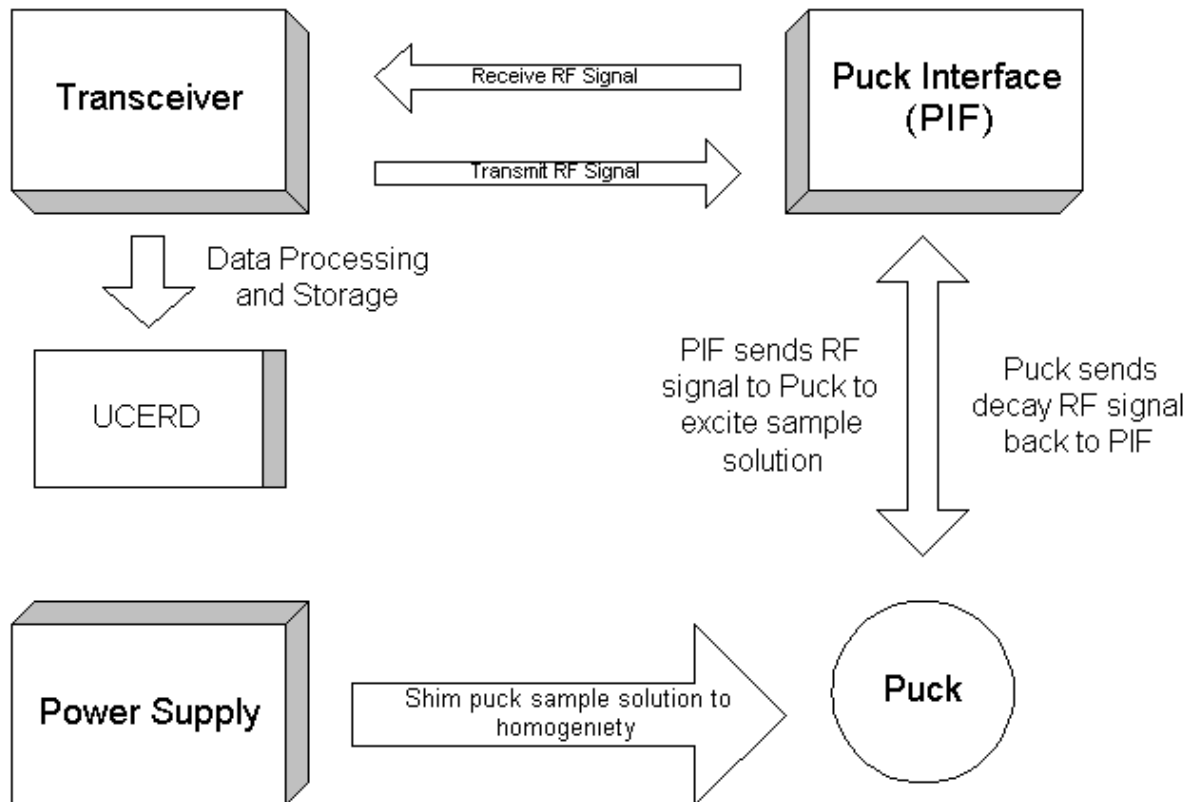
Transceiver

Receive RF Signal

Puck Interface (PIF)

Transmit RF Signal

Data Processing and Storage

UCERD

PIF sends RF signal to Puck to excite sample solution

Puck sends decay RF signal back to PIF

Power Supply

Shim puck sample solution to homogeniety

Puck